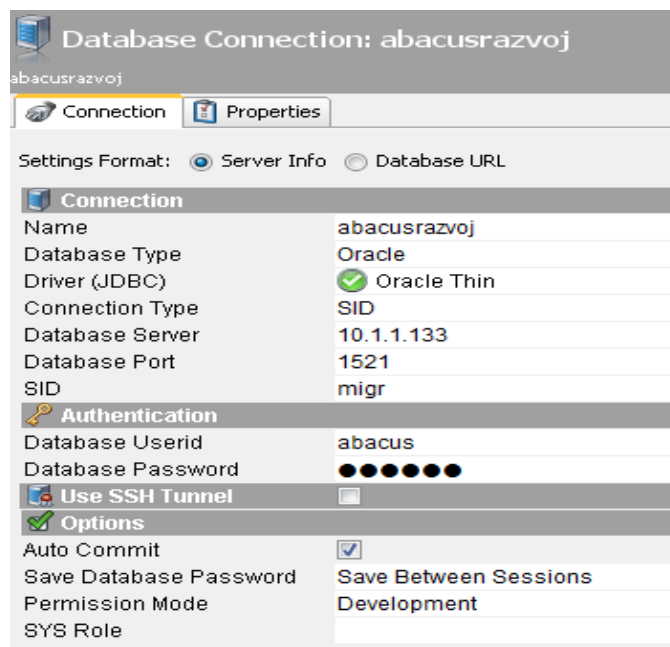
Database Connection: abacusrazvoj

abacusrazvoj

Connection | Properties

Settings Format: Server Info Database URL

Connection

| | |
|---|---|
| Name | abacusrazvoj |
| Database Type | Oracle |
| Driver (JDBC) | Oracle Thin |
| Connection Type | SID |
| Database Server | 10.1.1.133 |
| Database Port | 1521 |
| SID | migr |

Authentication

| | |
|---|---|
| Database Userid | abacus |
| Database Password | ●●●●●● |

Use SSH Tunnel

Options

| | |
|---|---|
| Auto Commit | |
| Save Database Password | Save Between Sessions |
| Permission Mode | Development |
| SYS Role | |